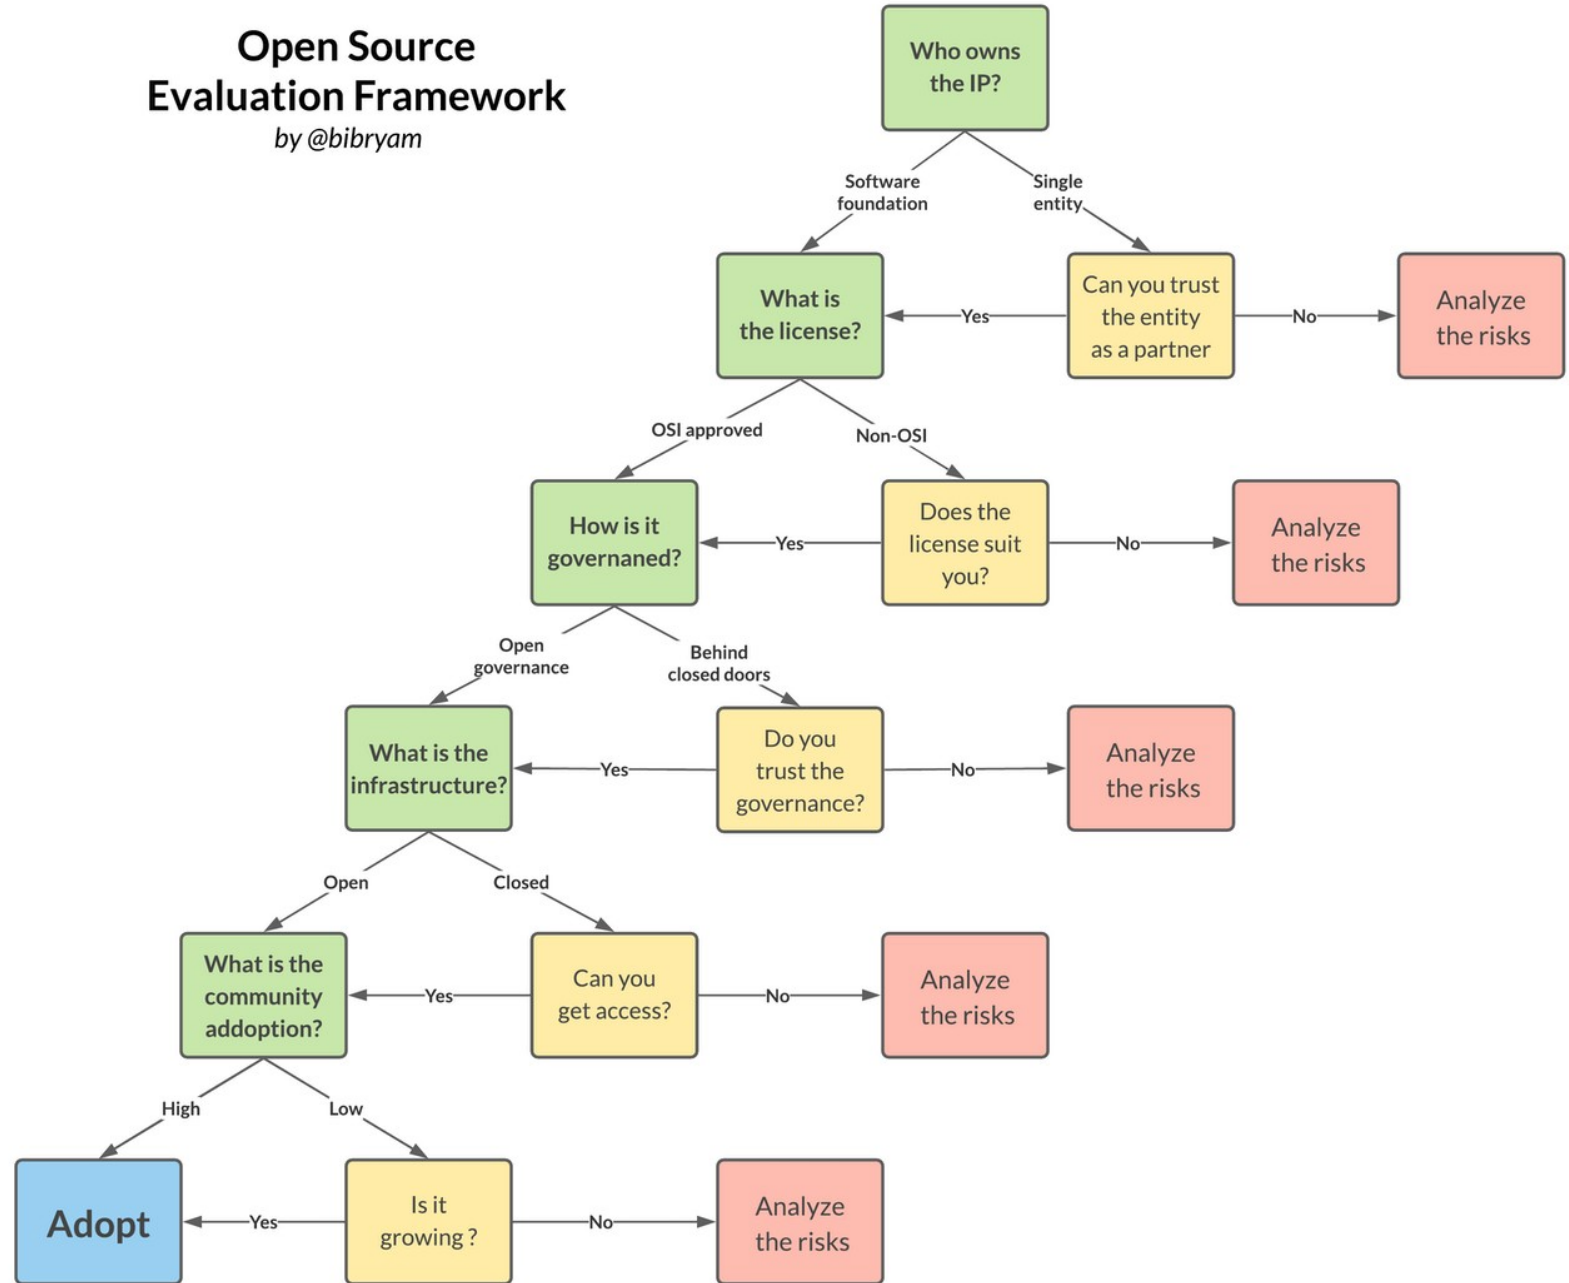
Open Source Evaluation Framework
by @bibryam

Who owns the IP?

Software foundation

Single entity

What is the license?

Yes

Can you trust the entity as a partner

No

Analyze the risks

OSI approved

Non-OSI

How is it governaned?

Yes

Does the license suit you?

No

Analyze the risks

Open governance

Behind closed doors

What is the infrastructure?

Yes

Do you trust the governance?

No

Analyze the risks

Open

Closed

What is the community addoption?

Yes

Can you get access?

No

Analyze the risks

High

Low

Adopt

Yes

Is it growing ?

No

Analyze the risks